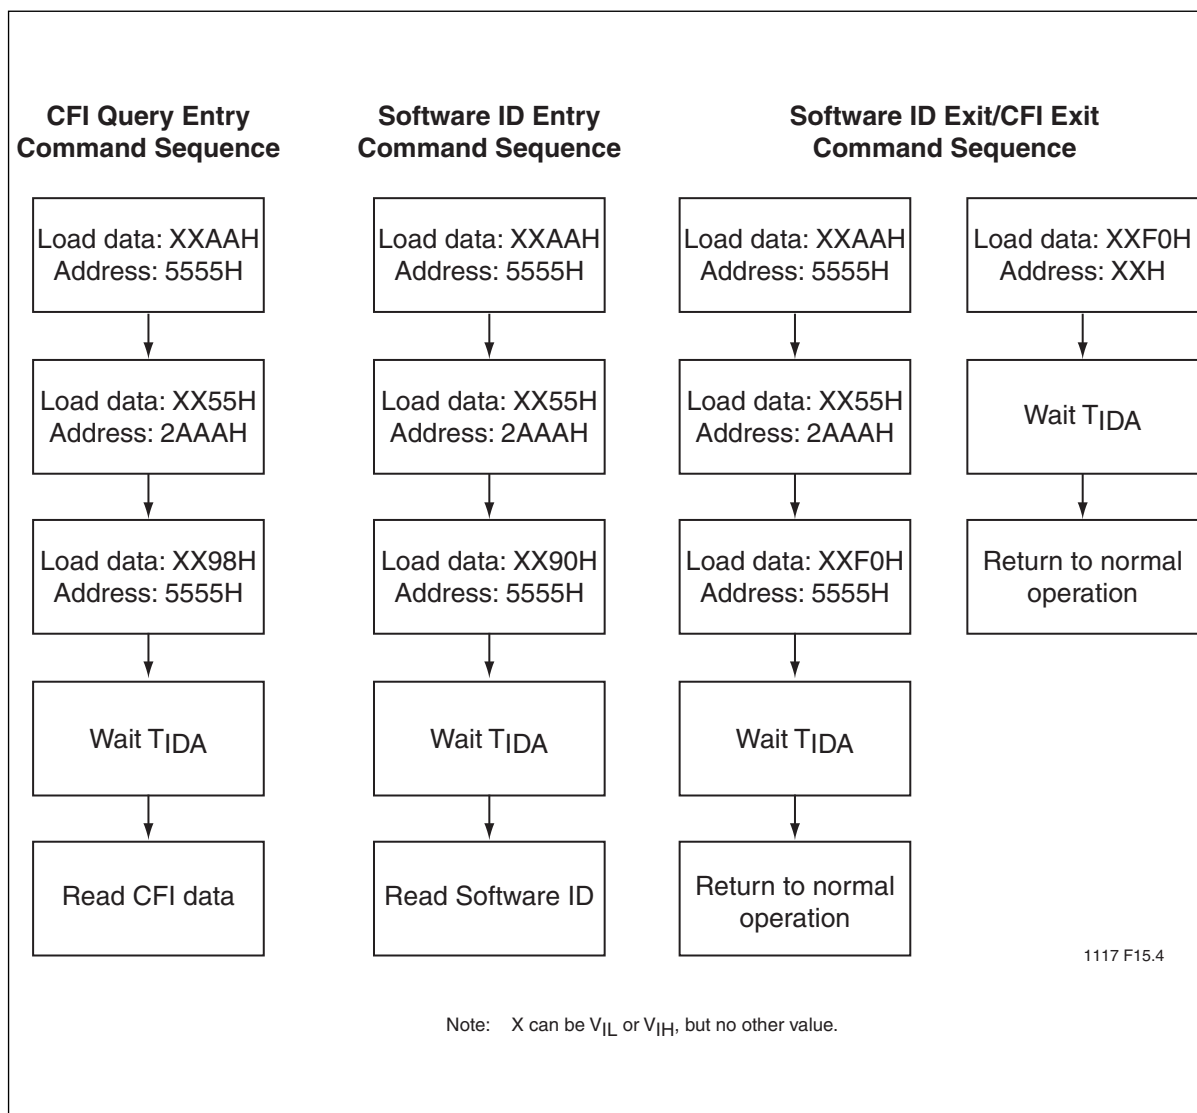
CFI Query Entry Command Sequence

Load data: XXAAH Address: 5555H

Load data: XX55H Address: 2AAAH

Load data: XX98H Address: 5555H

Wait $T_{IDA}$

Read CFI data

Software ID Entry Command Sequence

Load data: XXAAH Address: 5555H

Load data: XX55H Address: 2AAAH

Load data: XX90H Address: 5555H

Wait $T_{IDA}$

Read Software ID

Software ID Exit/CFI Exit Command Sequence

Load data: XXAAH Address: 5555H

Load data: XX55H Address: 2AAAH

Load data: XXF0H Address: 5555H

Wait $T_{IDA}$

Return to normal operation

Load data: XXF0H Address: XXH

Wait $T_{IDA}$

Return to normal operation

1117 F15.4

Note: X can be $V_{IL}$ or $V_{IH}$, but no other value.